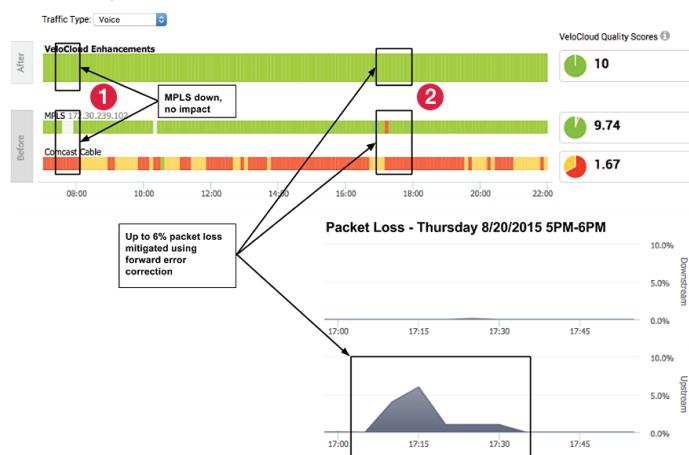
Traffic Type: Voice

After

VeloCloud Enhancements

VeloCloud Quality Scores

10

1

MPLS down, no impact

2

Before

MPLS 172.30.239.102

9.74

Comcast Cable

1.67

08:00

10:00

12:00

14:00

16:00

18:00

20:00

22:00

Up to 6% packet loss mitigated using forward error correction

Packet Loss - Thursday 8/20/2015 5PM-6PM

10.0%

5.0%

0.0%

Downstream

17:00

17:15

17:30

17:45

10.0%

5.0%

0.0%

Upstream

17:00

17:15

17:30

17:45